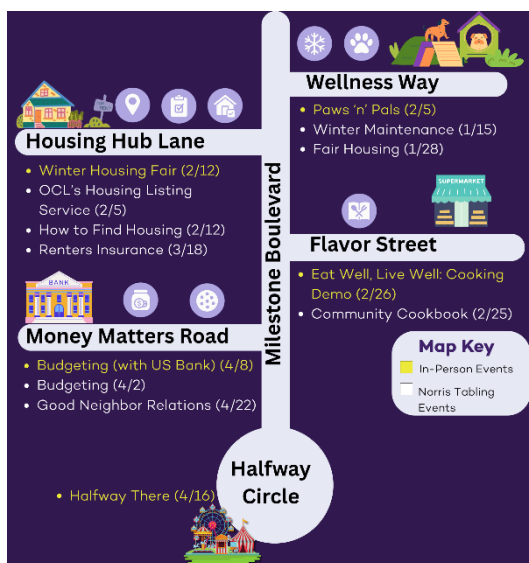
Wellness Way
• Paws 'n' Pals (2/5)
• Winter Maintenance (1/15)
• Fair Housing (1/28)

Housing Hub Lane
• Winter Housing Fair (2/12)
• OCL's Housing Listing Service (2/5)
• How to Find Housing (2/12)
• Renters Insurance (3/18)

SUPERMARKET

Flavor Street
• Eat Well, Live Well: Cooking Demo (2/26)
• Community Cookbook (2/25)

BANK

Money Matters Road
• Budgeting (with US Bank) (4/8)
• Budgeting (4/2)
• Good Neighbor Relations (4/22)

Milestone Boulevard

Map Key
In-Person Events
Norris Tabling Events

Halfway Circle

• Halfway There (4/16)